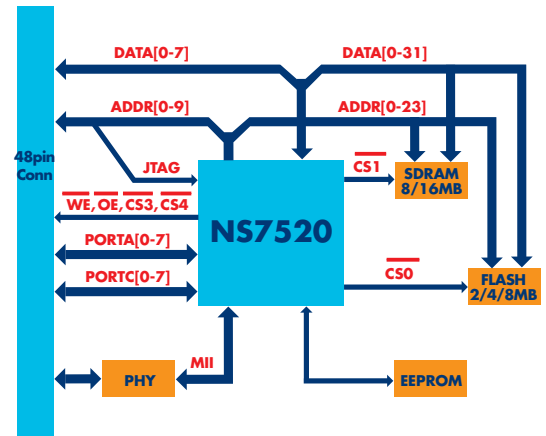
48pin Conn

DATA[0-7]

DATA[0-31]

ADDR[0-9]

ADDR[0-23]

JTAG

$\overline{CS1}$

SDRAM 8/16MB

$\overline{WE}$, $\overline{OE}$, $\overline{CS3}$, $\overline{CS4}$

NS7520

PORTA[0-7]

PORTC[0-7]

$\overline{CS0}$

FLASH 2/4/8MB

MII

PHY

EEPROM